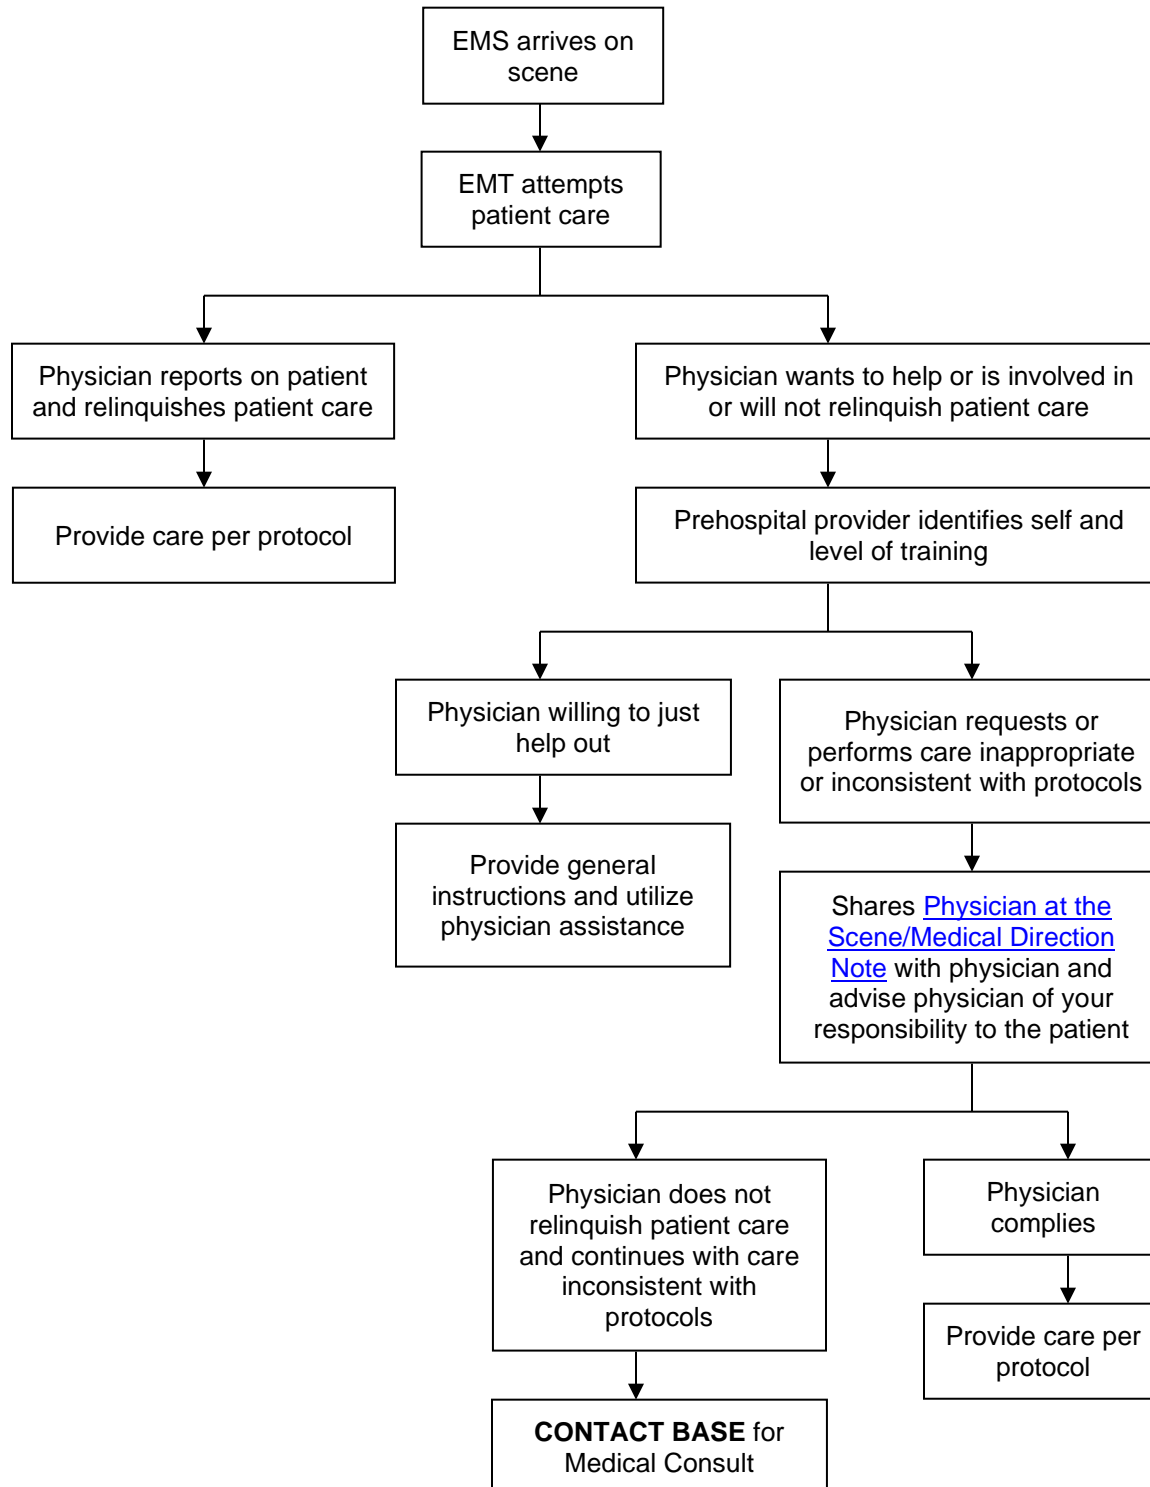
EMS arrives on scene

EMT attempts patient care

Physician reports on patient and relinquishes patient care

Provide care per protocol

Physician wants to help or is involved in or will not relinquish patient care

Prehospital provider identifies self and level of training

Physician willing to just help out

Provide general instructions and utilize physician assistance

Physician requests or performs care inappropriate or inconsistent with protocols

Shares Physician at the Scene/Medical Direction Note with physician and advise physician of your responsibility to the patient

Physician does not relinquish patient care and continues with care inconsistent with protocols

CONTACT BASE for Medical Consult

Physician complies

Provide care per protocol